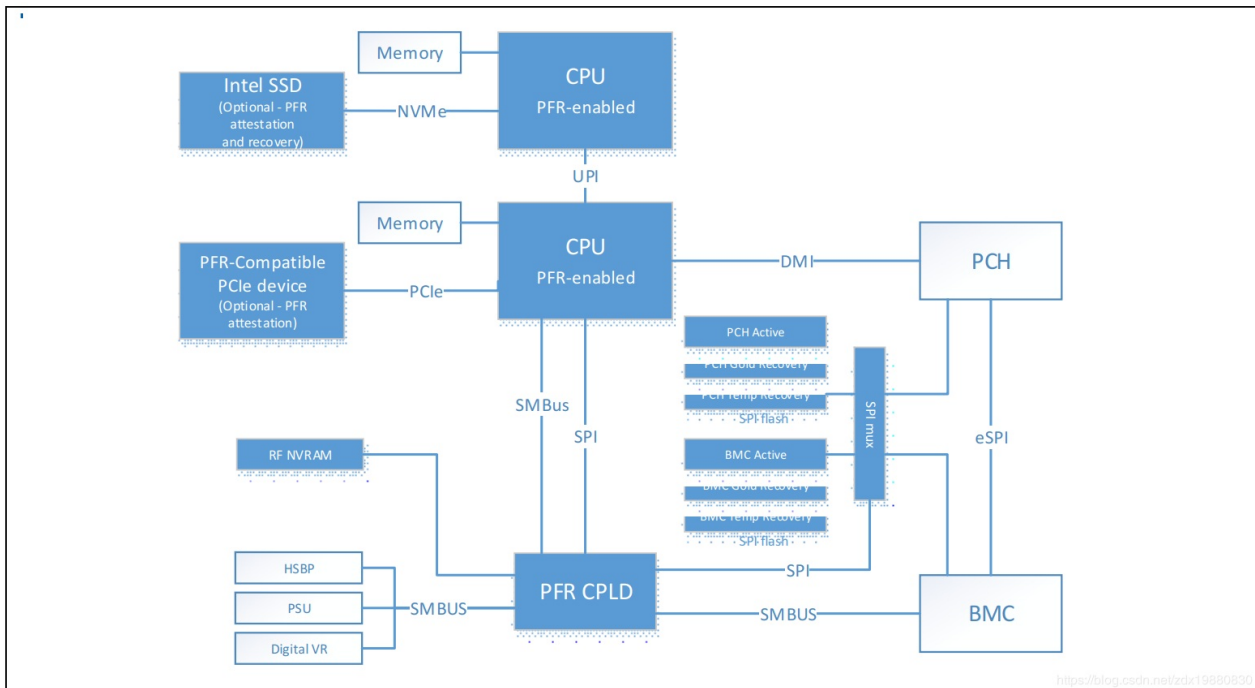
Memory

CPU
PFR-enabled

Intel SSD
(Optional - PFR attestation and recovery)

NVMe

UPI

Memory

CPU
PFR-enabled

PFR-Compatible PCIe device
(Optional - PFR attestation)

PCIe

DMI

PCH

PCH Active
PCH Gold Recovery
PCH Temp Recovery
SPI flash

SPI mux

SMBus

SPI

eSPI

RF NVRAM

BMC Active
BMC Gold Recovery
BMC Temp Recovery
SPI flash

HSBP

PSU

Digital VR

SMBUS

PFR CPLD

SPI

SMBUS

BMC

https://blog.csdn.net/zdx19880830